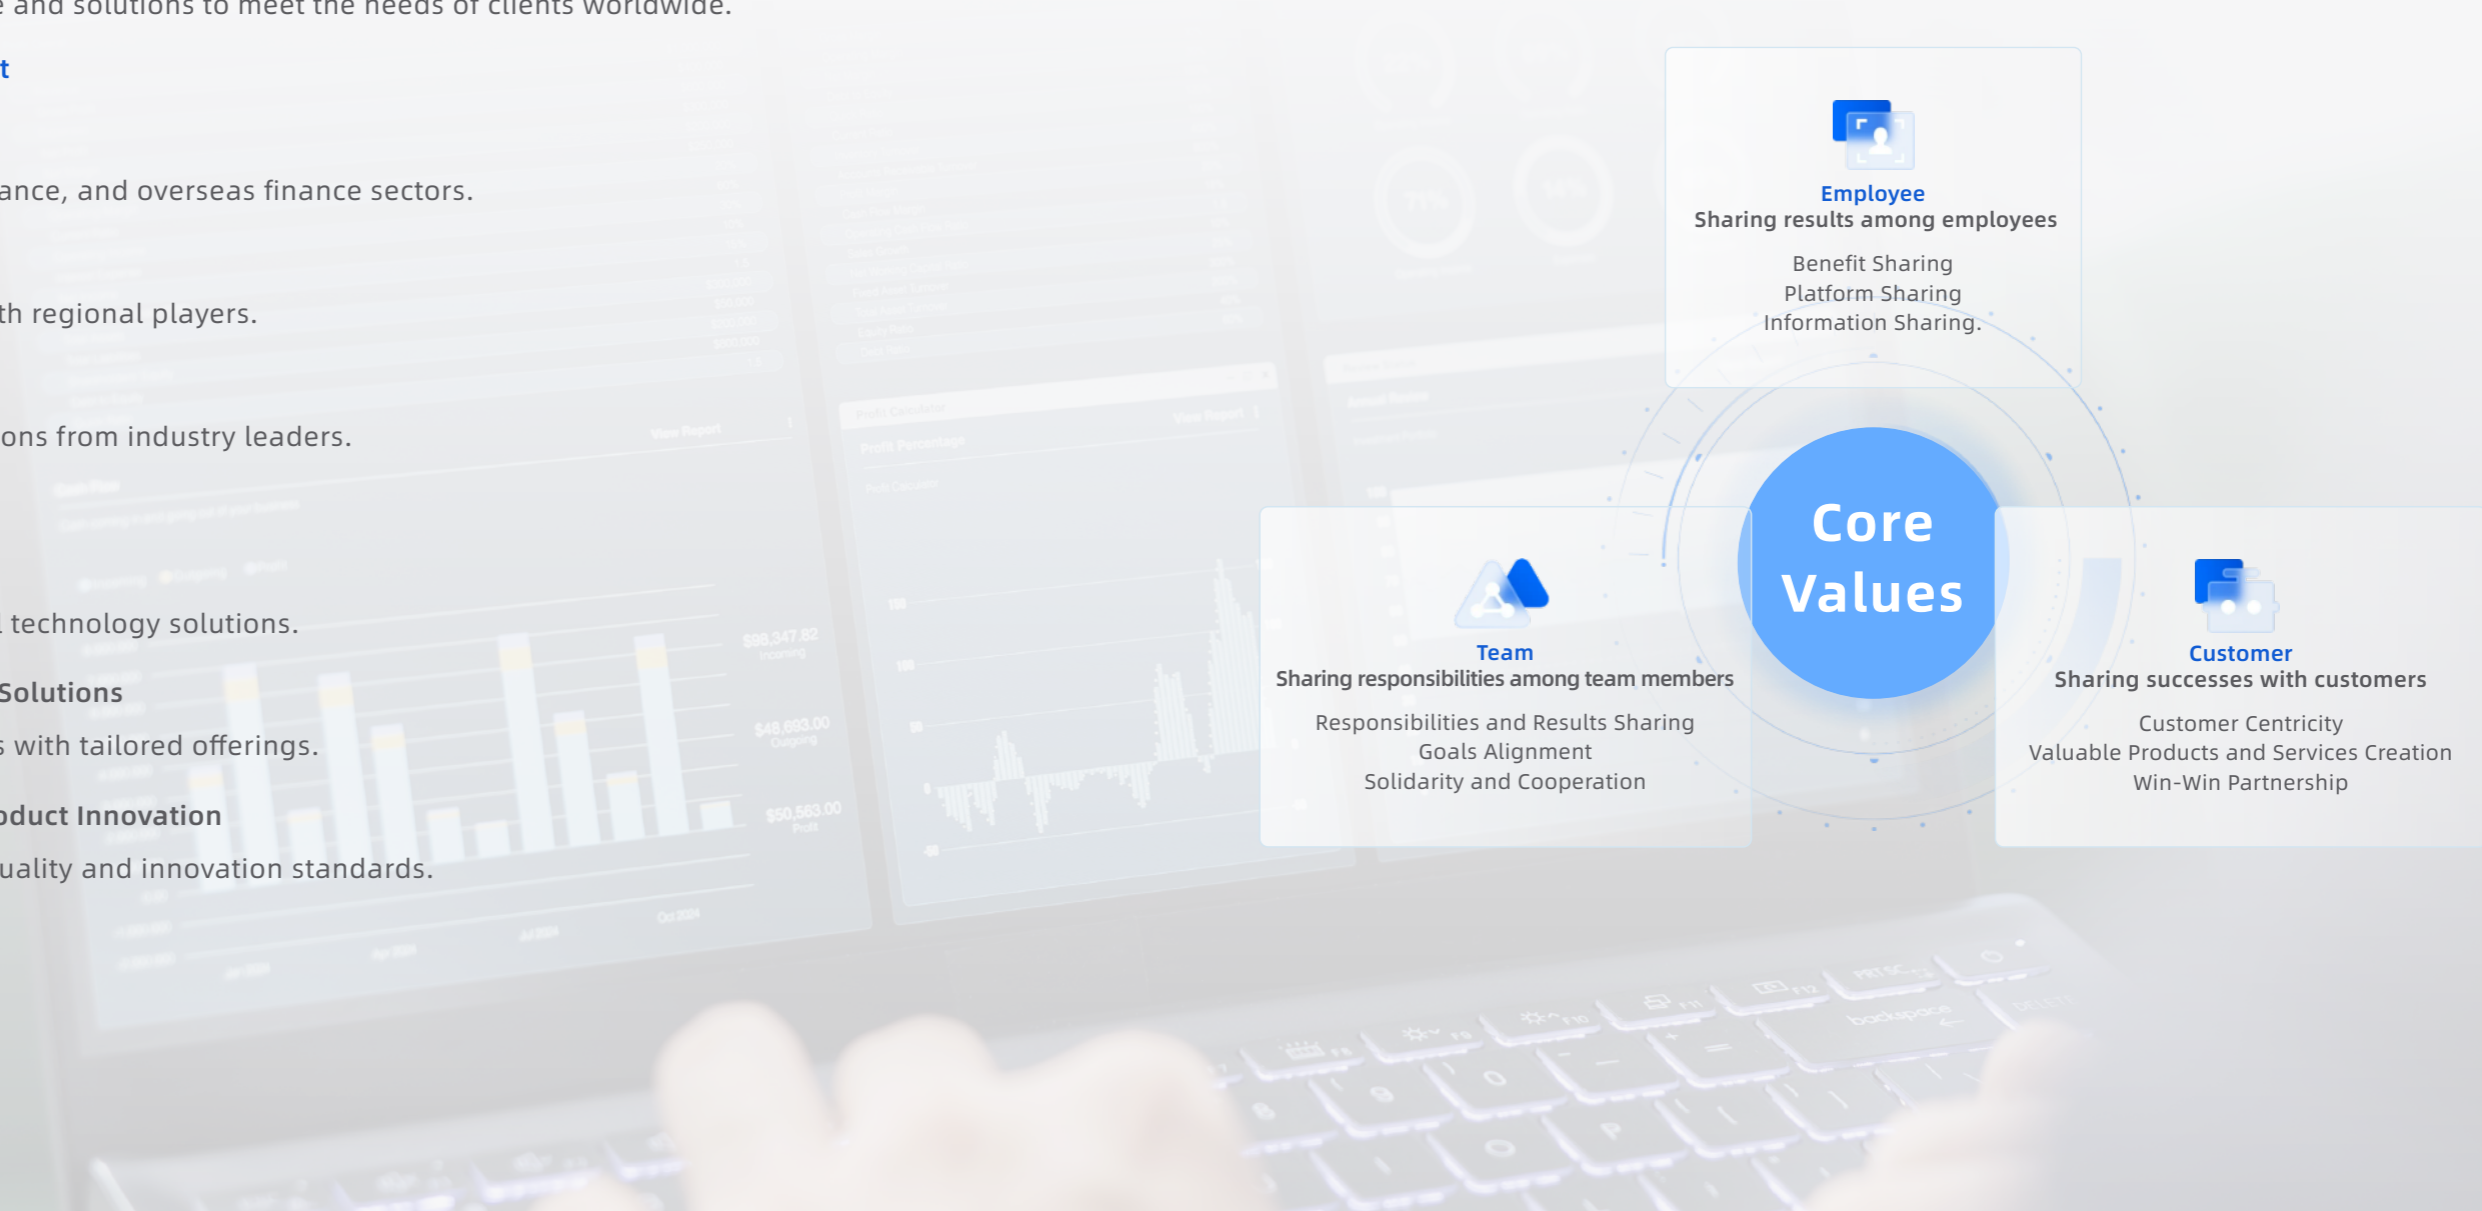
e and solutions to meet the needs of clients worldwide.

t

ance, and overseas finance sectors.

th regional players.

ons from industry leaders.

technology solutions.

Solutions

s with tailored offerings.

oduct Innovation

uality and innovation standards.

Employee
Sharing results among employees
Benefit Sharing
Platform Sharing
Information Sharing.

Core Values

Team
Sharing responsibilities among team members
Responsibilities and Results Sharing
Goals Alignment
Solidarity and Cooperation

Customer
Sharing successes with customers
Customer Centricity
Valuable Products and Services Creation
Win-Win Partnership